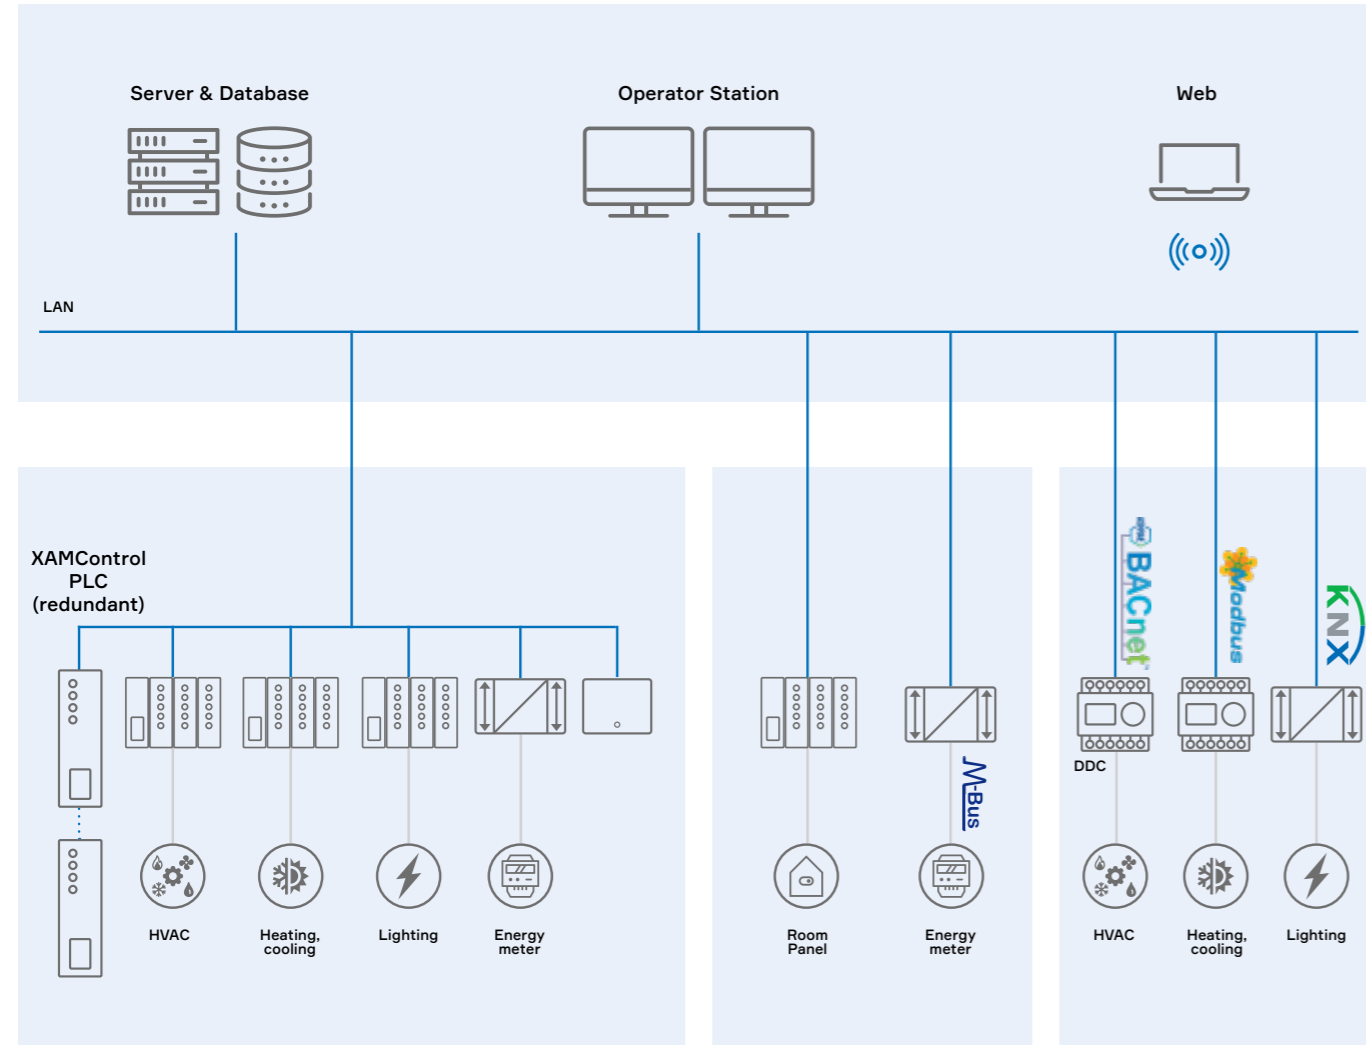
Server & Database

Operator Station

Web

LAN

XAMControl PLC (redundant)

HVAC

Heating, cooling

Lighting

Energy meter

Room Panel

Energy meter

M-Bus

BACnet

Modbus

KNX

DDC

HVAC

Heating, cooling

Lighting